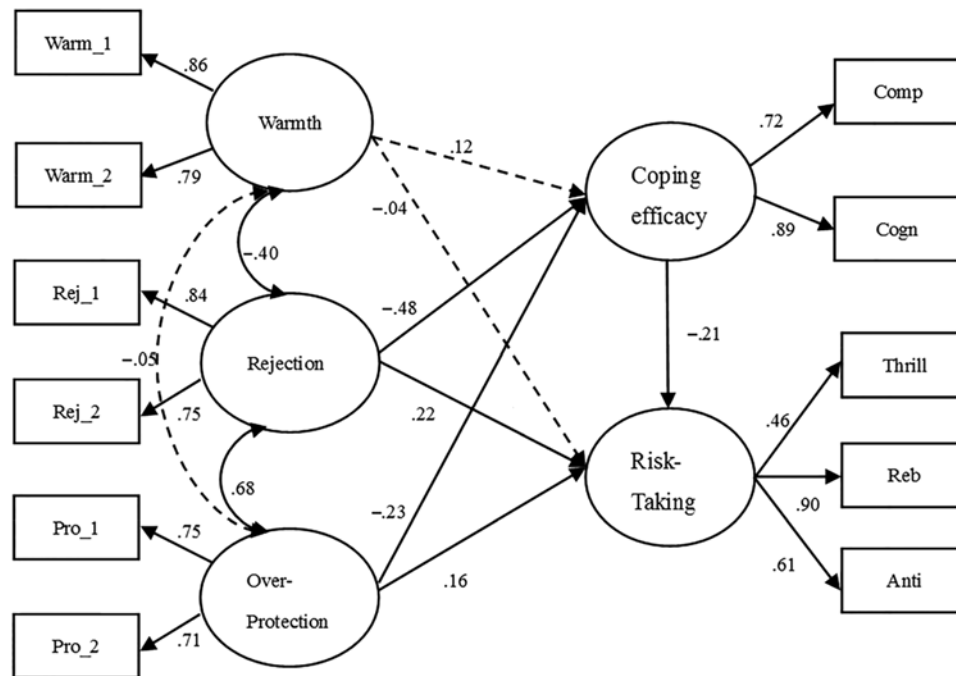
Warm_1
.86
Warmth
Warm_2
.79
.12
−.04
Coping efficacy
.72
Comp
.89
Cogn
−.40
Rej_1
.84
−.48
−.05
Rejection
−.21
Thrill
Rej_2
.75
.22
.46
Risk-Taking
Reb
.68
.90
Pro_1
.75
−.23
.61
Over-Protection
.16
Anti
Pro_2
.71